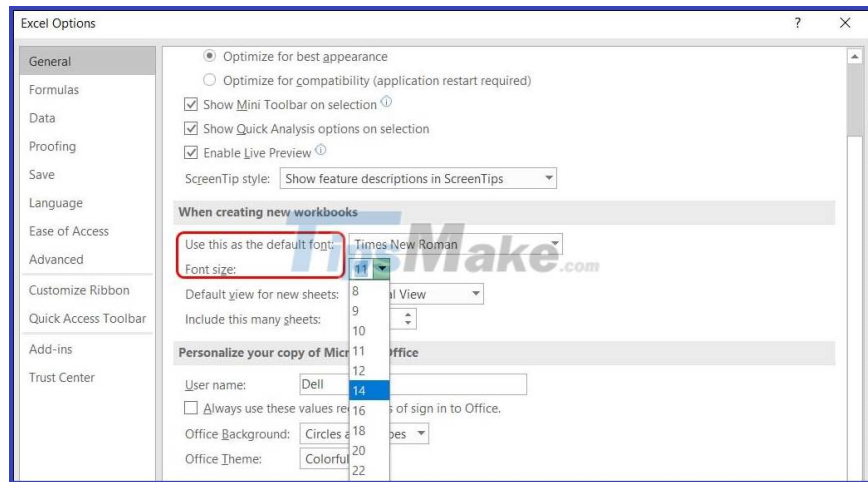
Excel Options

?

×

General
Formulas
Data
Proofing
Save
Language
Ease of Access
Advanced
Customize Ribbon
Quick Access Toolbar
Add-ins
Trust Center

Optimize for best appearance
Optimize for compatibility (application restart required)
Show Mini Toolbar on selection
Show Quick Analysis options on selection
Enable Live Preview
ScreenTip style: Show feature descriptions in ScreenTips

When creating new workbooks
Use this as the default font: Times New Roman
Font size: 11
Default view for new sheets: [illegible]l View
Include this many sheets:

8
9
10
11
12
14
16
18
20
22

Personalize your copy of Micr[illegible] Office
User name: Dell
Always use these values re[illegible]s of sign in to Office.
Office Background: Circles a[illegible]pes
Office Theme: Colorful

TipsMake.com